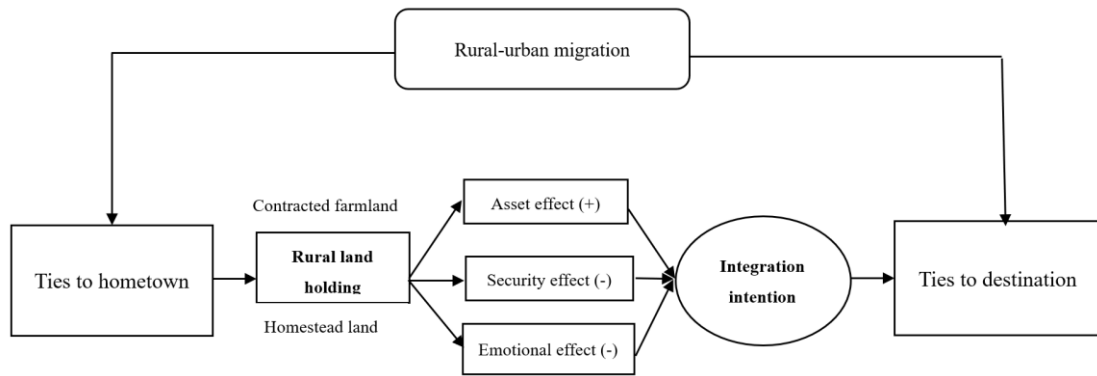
Rural-urban migration

Ties to hometown

Contracted farmland

Rural land holding

Homestead land

Asset effect (+)

Security effect (-)

Emotional effect (-)

Integration intention

Ties to destination